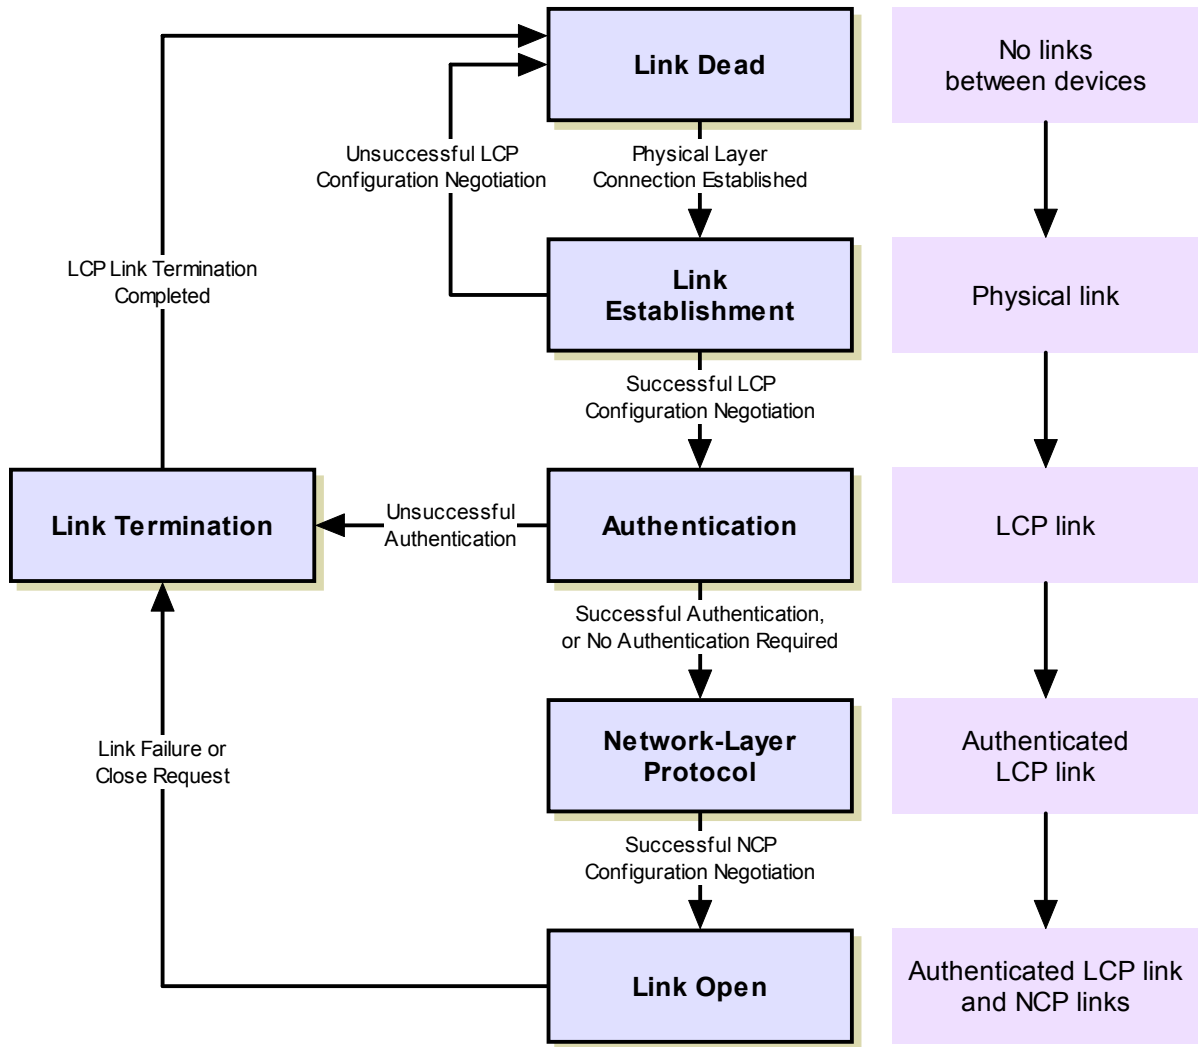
Link Dead

No links between devices

Unsuccessful LCP Configuration Negotiation

Physical Layer Connection Established

LCP Link Termination Completed

Link Establishment

Physical link

Successful LCP Configuration Negotiation

Link Termination

Unsuccessful Authentication

Authentication

LCP link

Successful Authentication, or No Authentication Required

Link Failure or Close Request

Network-Layer Protocol

Authenticated LCP link

Successful NCP Configuration Negotiation

Link Open

Authenticated LCP link and NCP links